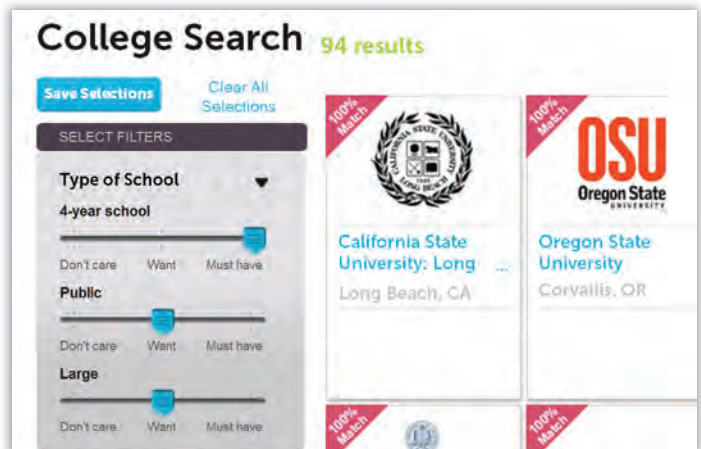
College Search 94 results

Save Selections

Clear All Selections

SELECT FILTERS

Type of School

4-year school

Don't care Want Must have

Public

Don't care Want Must have

Large

Don't care Want Must have

100% Match

CALIFORNIA STATE UNIVERSITY LONG BEACH 1949

California State University: Long ...

Long Beach, CA

100% Match

OSU Oregon State UNIVERSITY

Oregon State University

Corvallis, OR

100% Match

100% Match